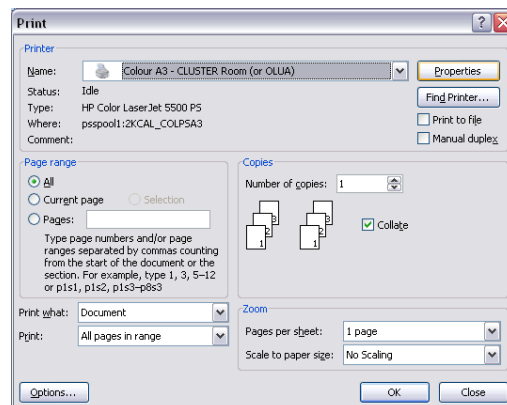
Print

Printer

Name: Colour A3 - CLUSTER Room (or OLUA)

Properties

Status: Idle

Type: HP Color LaserJet 5500 PS

Where: psspool1:2KCAL_COLPSA3

Comment:

Find Printer...

Print to file

Manual duplex

Page range

All

Current page

Selection

Pages:

Type page numbers and/or page ranges separated by commas counting from the start of the document or the section. For example, type 1, 3, 5–12 or p1s1, p1s2, p1s3–p8s3

Copies

Number of copies: 1

3 2 1 3 2 1

Collate

Print what: Document

Print: All pages in range

Zoom

Pages per sheet: 1 page

Scale to paper size: No Scaling

Options...

OK

Close